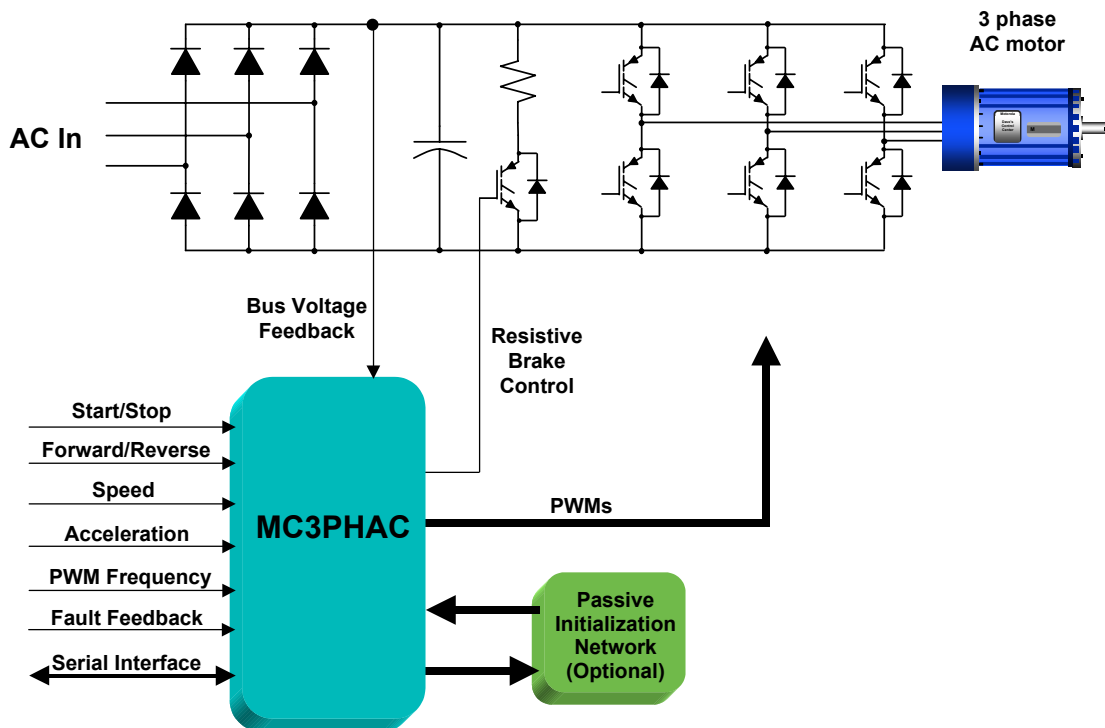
3 phase AC motor

AC In

Bus Voltage Feedback

Resistive Brake Control

Start/Stop

Forward/Reverse

Speed

Acceleration

PWM Frequency

Fault Feedback

Serial Interface

MC3PHAC

PWMs

Passive Initialization Network (Optional)